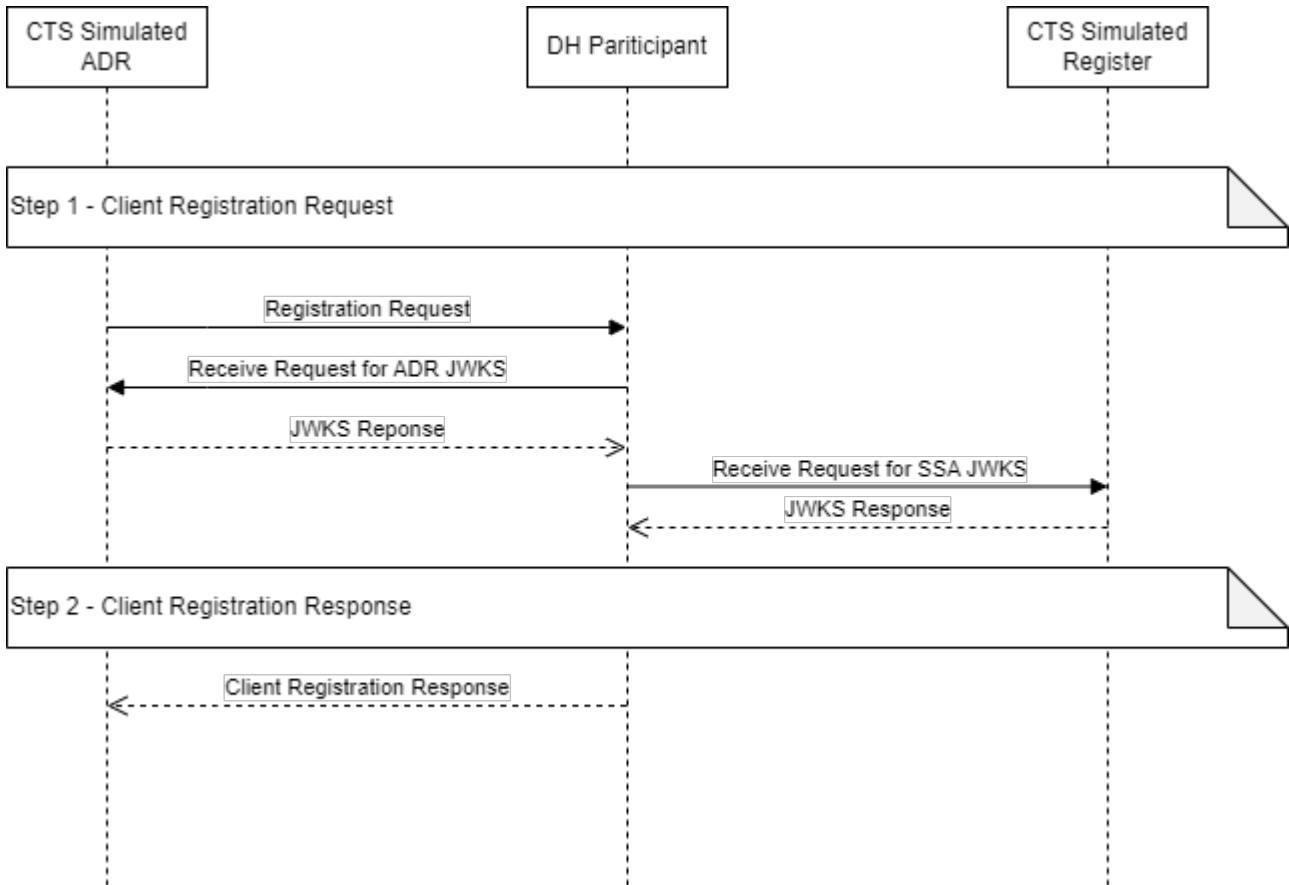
CTS Simulated ADR

DH Pariticipant

CTS Simulated Register

Step 1 - Client Registration Request

Registration Request

Receive Request for ADR JWKS

JWKS Reponse

Receive Request for SSA JWKS

JWKS Response

Step 2 - Client Registration Response

Client Registration Response